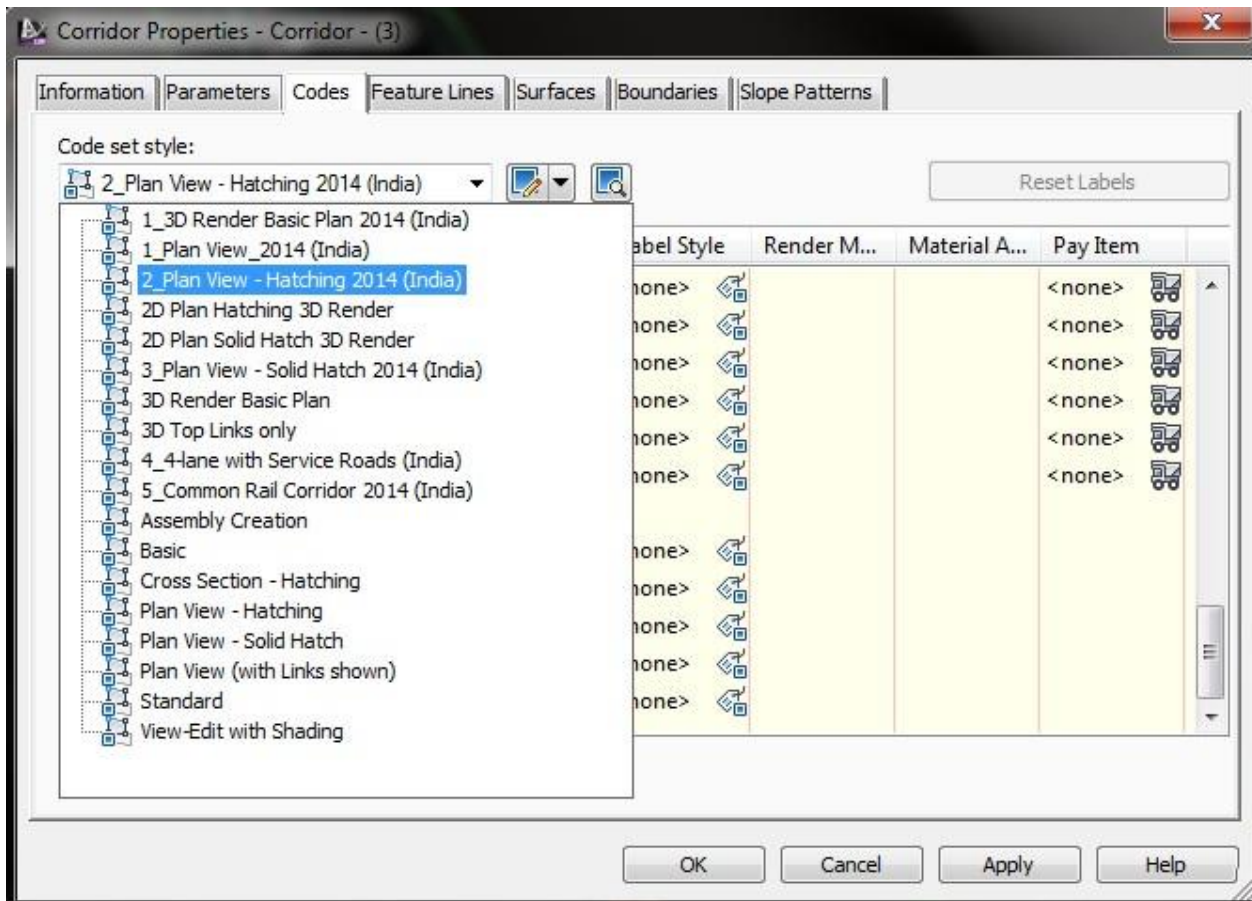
Corridor Properties - Corridor - (3)

Information | Parameters | Codes | Feature Lines | Surfaces | Boundaries | Slope Patterns

Code set style:

2_Plan View - Hatching 2014 (India)

Reset Labels

1_3D Render Basic Plan 2014 (India)
1_Plan View_2014 (India)
2_Plan View - Hatching 2014 (India)
2D Plan Hatching 3D Render
2D Plan Solid Hatch 3D Render
3_Plan View - Solid Hatch 2014 (India)
3D Render Basic Plan
3D Top Links only
4_4-lane with Service Roads (India)
5_Common Rail Corridor 2014 (India)
Assembly Creation
Basic
Cross Section - Hatching
Plan View - Hatching
Plan View - Solid Hatch
Plan View (with Links shown)
Standard
View-Edit with Shading

| abel Style | Render M... | Material A... | Pay Item |
|---|---|---|---|
| none> | | | <none> |
| none> | | | <none> |
| none> | | | <none> |
| none> | | | <none> |
| none> | | | <none> |
| none> | | | <none> |
| | | | |
| none> | | | |
| none> | | | |
| none> | | | |
| none> | | | |
| none> | | | |

OK | Cancel | Apply | Help